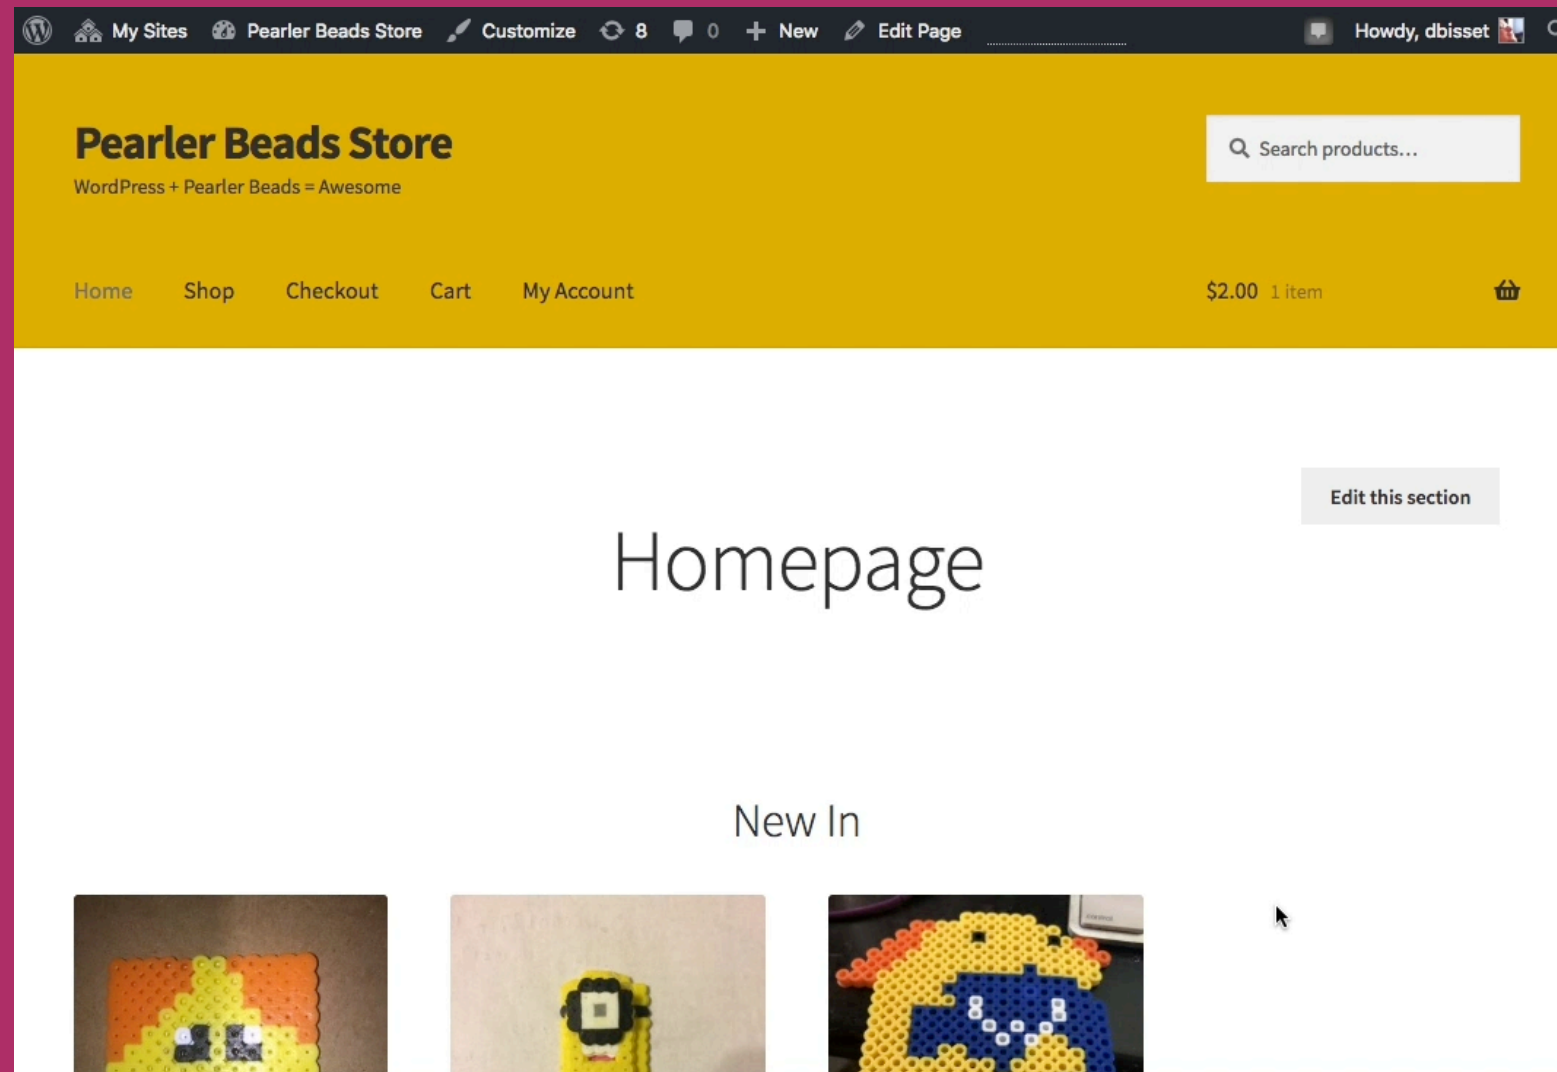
My Sites Pearler Beads Store Customize 8 0 New Edit Page Howdy, dbisset

Pearler Beads Store
WordPress + Pearler Beads = Awesome

Search products…

Home Shop Checkout Cart My Account

$2.00 1 item

Edit this section

Homepage

New In